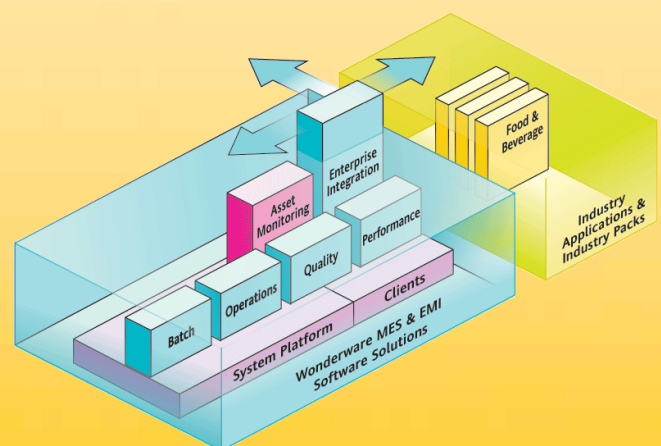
Food & Beverage

Industry Applications & Industry Packs

Enterprise Integration

Asset Monitoring

Performance

Quality

Operations

Batch

Clients

System Platform

Wonderware MES & EMI Software Solutions